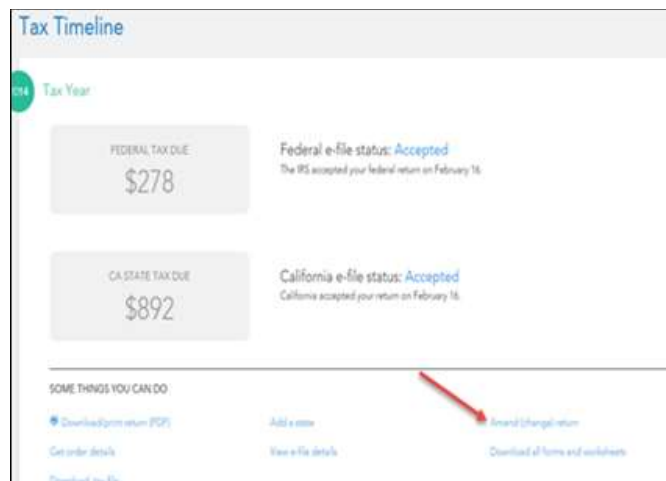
Tax Timeline

2014 Tax Year

FEDERAL TAX DUE
$278

Federal e-file status: Accepted
The IRS accepted your federal return on February 16.

CA STATE TAX DUE
$892

California e-file status: Accepted
California accepted your return on February 16.

SOME THINGS YOU CAN DO

Download/print return (PDF)

Add a state

Amend (change) return

Get order details

View e-file details

Download all forms and worksheets

Download tax file